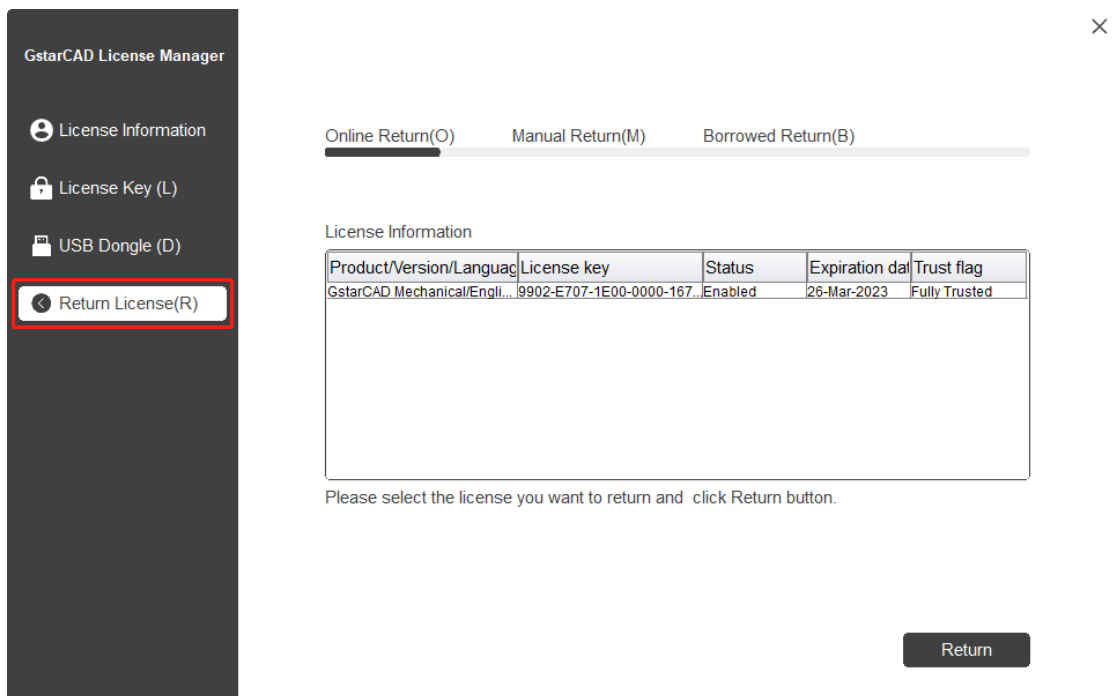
GstarCAD License Manager

License Information

License Key (L)

USB Dongle (D)

Return License(R)

×

Online Return(O) Manual Return(M) Borrowed Return(B)

License Information

| Product/Version/Languag | License key | Status | Expiration dat | Trust flag |
|---|---|---|---|---|
| GstarCAD Mechanical/Engli... | 9902-E707-1E00-0000-167... | Enabled | 26-Mar-2023 | Fully Trusted |

Please select the license you want to return and click Return button.

Return